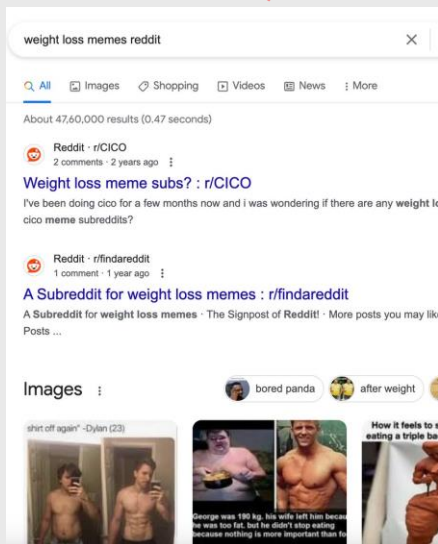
weight loss memes reddit

×

All Images Shopping Videos News More

About 47,60,000 results (0.47 seconds)

Reddit · r/CICO
2 comments · 2 years ago

Weight loss meme subs? : r/CICO

I've been doing cico for a few months now and i was wondering if there are any weight l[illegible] cico meme subreddits?

Reddit · r/findareddit
1 comment · 1 year ago

A Subreddit for weight loss memes : r/findareddit

A Subreddit for weight loss memes · The Signpost of Reddit! · More posts you may lik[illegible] Posts ...

Images

bored panda

after weight

shirt off again" -Dylan (23)

George was 190 kg. his wife left him becau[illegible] he was too fat. but he didn't stop eating because nothing is more important than fo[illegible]

How it feels to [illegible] eating a triple ba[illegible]